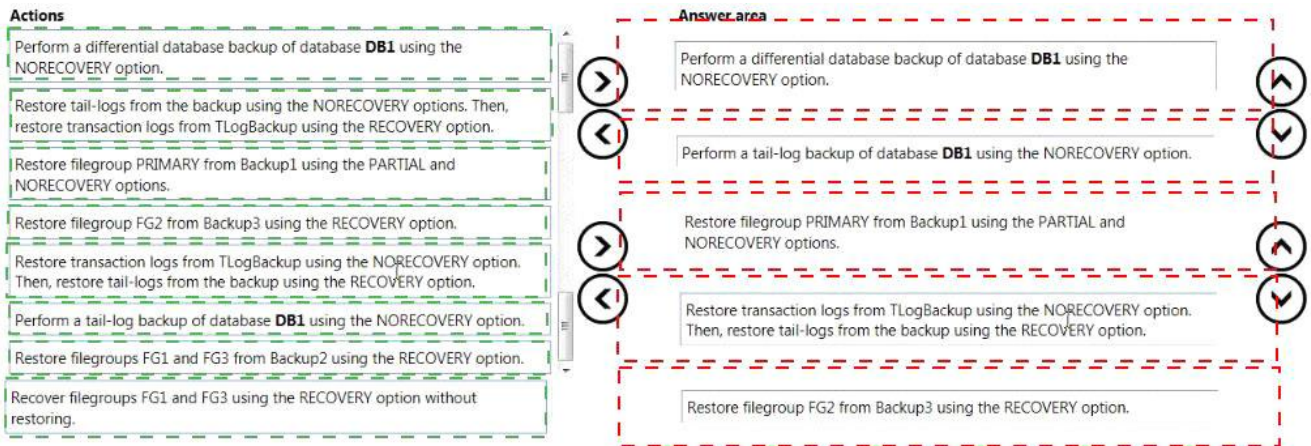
Actions

Perform a differential database backup of database **DB1** using the NORECOVERY option.

Restore tail-logs from the backup using the NORECOVERY options. Then, restore transaction logs from TLogBackup using the RECOVERY option.

Restore filegroup PRIMARY from Backup1 using the PARTIAL and NORECOVERY options.

Restore filegroup FG2 from Backup3 using the RECOVERY option.

Restore transaction logs from TLogBackup using the NORECOVERY option. Then, restore tail-logs from the backup using the RECOVERY option.

Perform a tail-log backup of database **DB1** using the NORECOVERY option.

Restore filegroups FG1 and FG3 from Backup2 using the RECOVERY option.

Recover filegroups FG1 and FG3 using the RECOVERY option without restoring.

Answer area

Perform a differential database backup of database **DB1** using the NORECOVERY option.

Perform a tail-log backup of database **DB1** using the NORECOVERY option.

Restore filegroup PRIMARY from Backup1 using the PARTIAL and NORECOVERY options.

Restore transaction logs from TLogBackup using the NORECOVERY option. Then, restore tail-logs from the backup using the RECOVERY option.

Restore filegroup FG2 from Backup3 using the RECOVERY option.